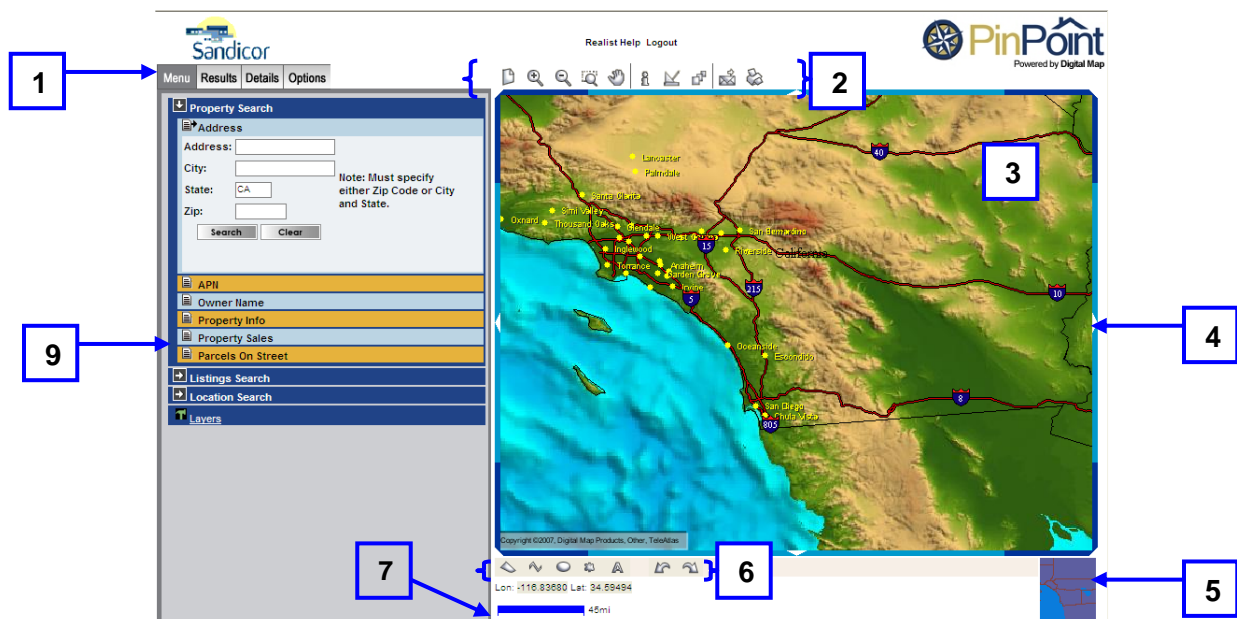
Sandicor

Realist Help Logout

PinPoint
Powered by Digital Map

1

Menu Results Details Options

2

3

Property Search
Address
Address:
City:
State: CA
Zip:
Note: Must specify either Zip Code or City and State.
Search Clear

APN
Owner Name
Property Info
Property Sales
Parcels On Street
Listings Search
Location Search
Layers

9

Lancaster
Palmdale
40
Santa Clarita
Simi Valley
Oxnard
Thousand Oaks
Glendale
West Covina
San Bernardino
15
Inglewood
Riverside
California
Torrance
Anaheim
Garden Grove
215
Irvine
5
10
Oceanside
Escondido
8
San Diego
Chula Vista
805

4

Copyright ©2007, Digital Map Products, Other, TeleAtlas

7

6

5

Lon: -116.83680 Lat: 34.59494

46mi